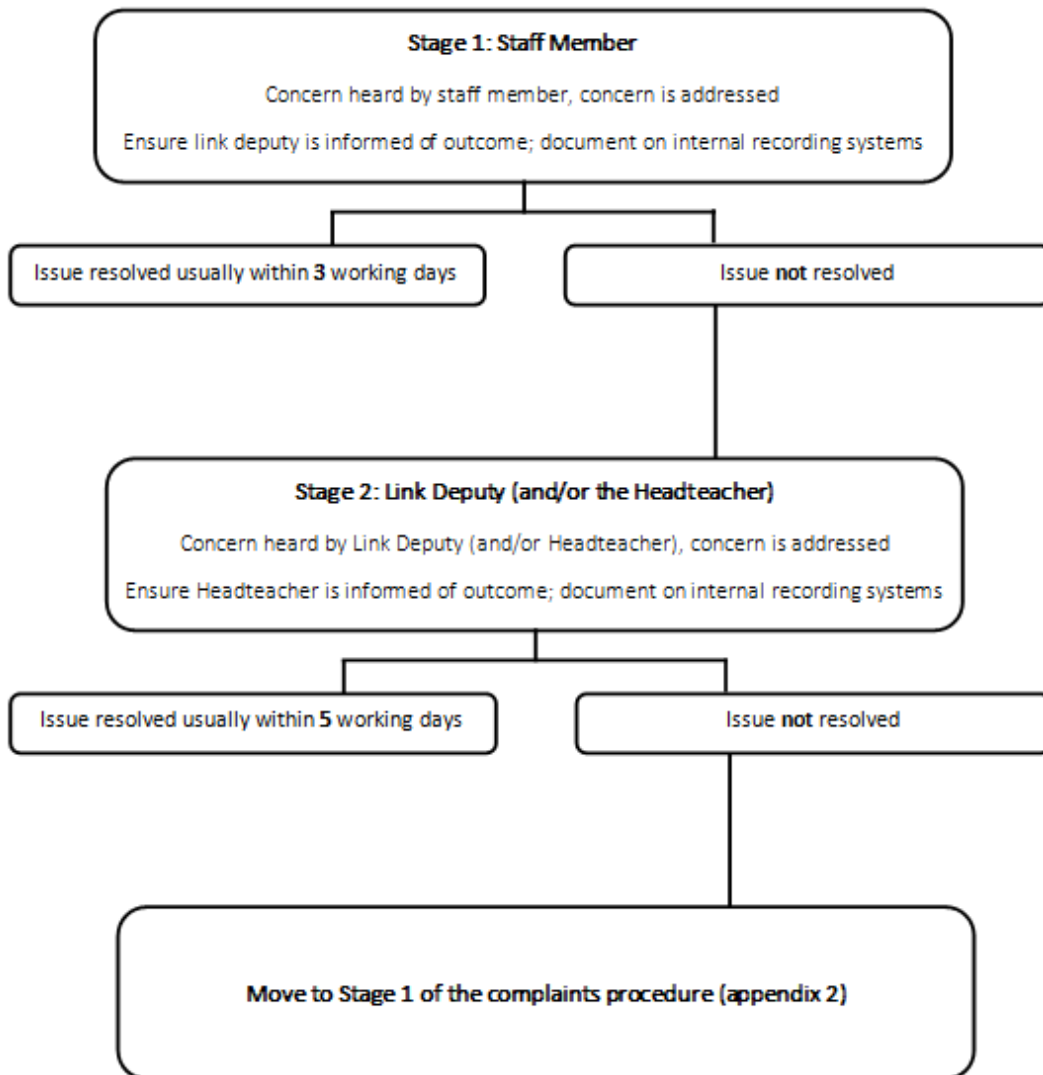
**Stage 1: Staff Member**

Concern heard by staff member, concern is addressed

Ensure link deputy is informed of outcome; document on internal recording systems

Issue resolved usually within **3** working days

Issue **not** resolved

**Stage 2: Link Deputy (and/or the Headteacher)**

Concern heard by Link Deputy (and/or Headteacher), concern is addressed

Ensure Headteacher is informed of outcome; document on internal recording systems

Issue resolved usually within **5** working days

Issue **not** resolved

**Move to Stage 1 of the complaints procedure (appendix 2)**